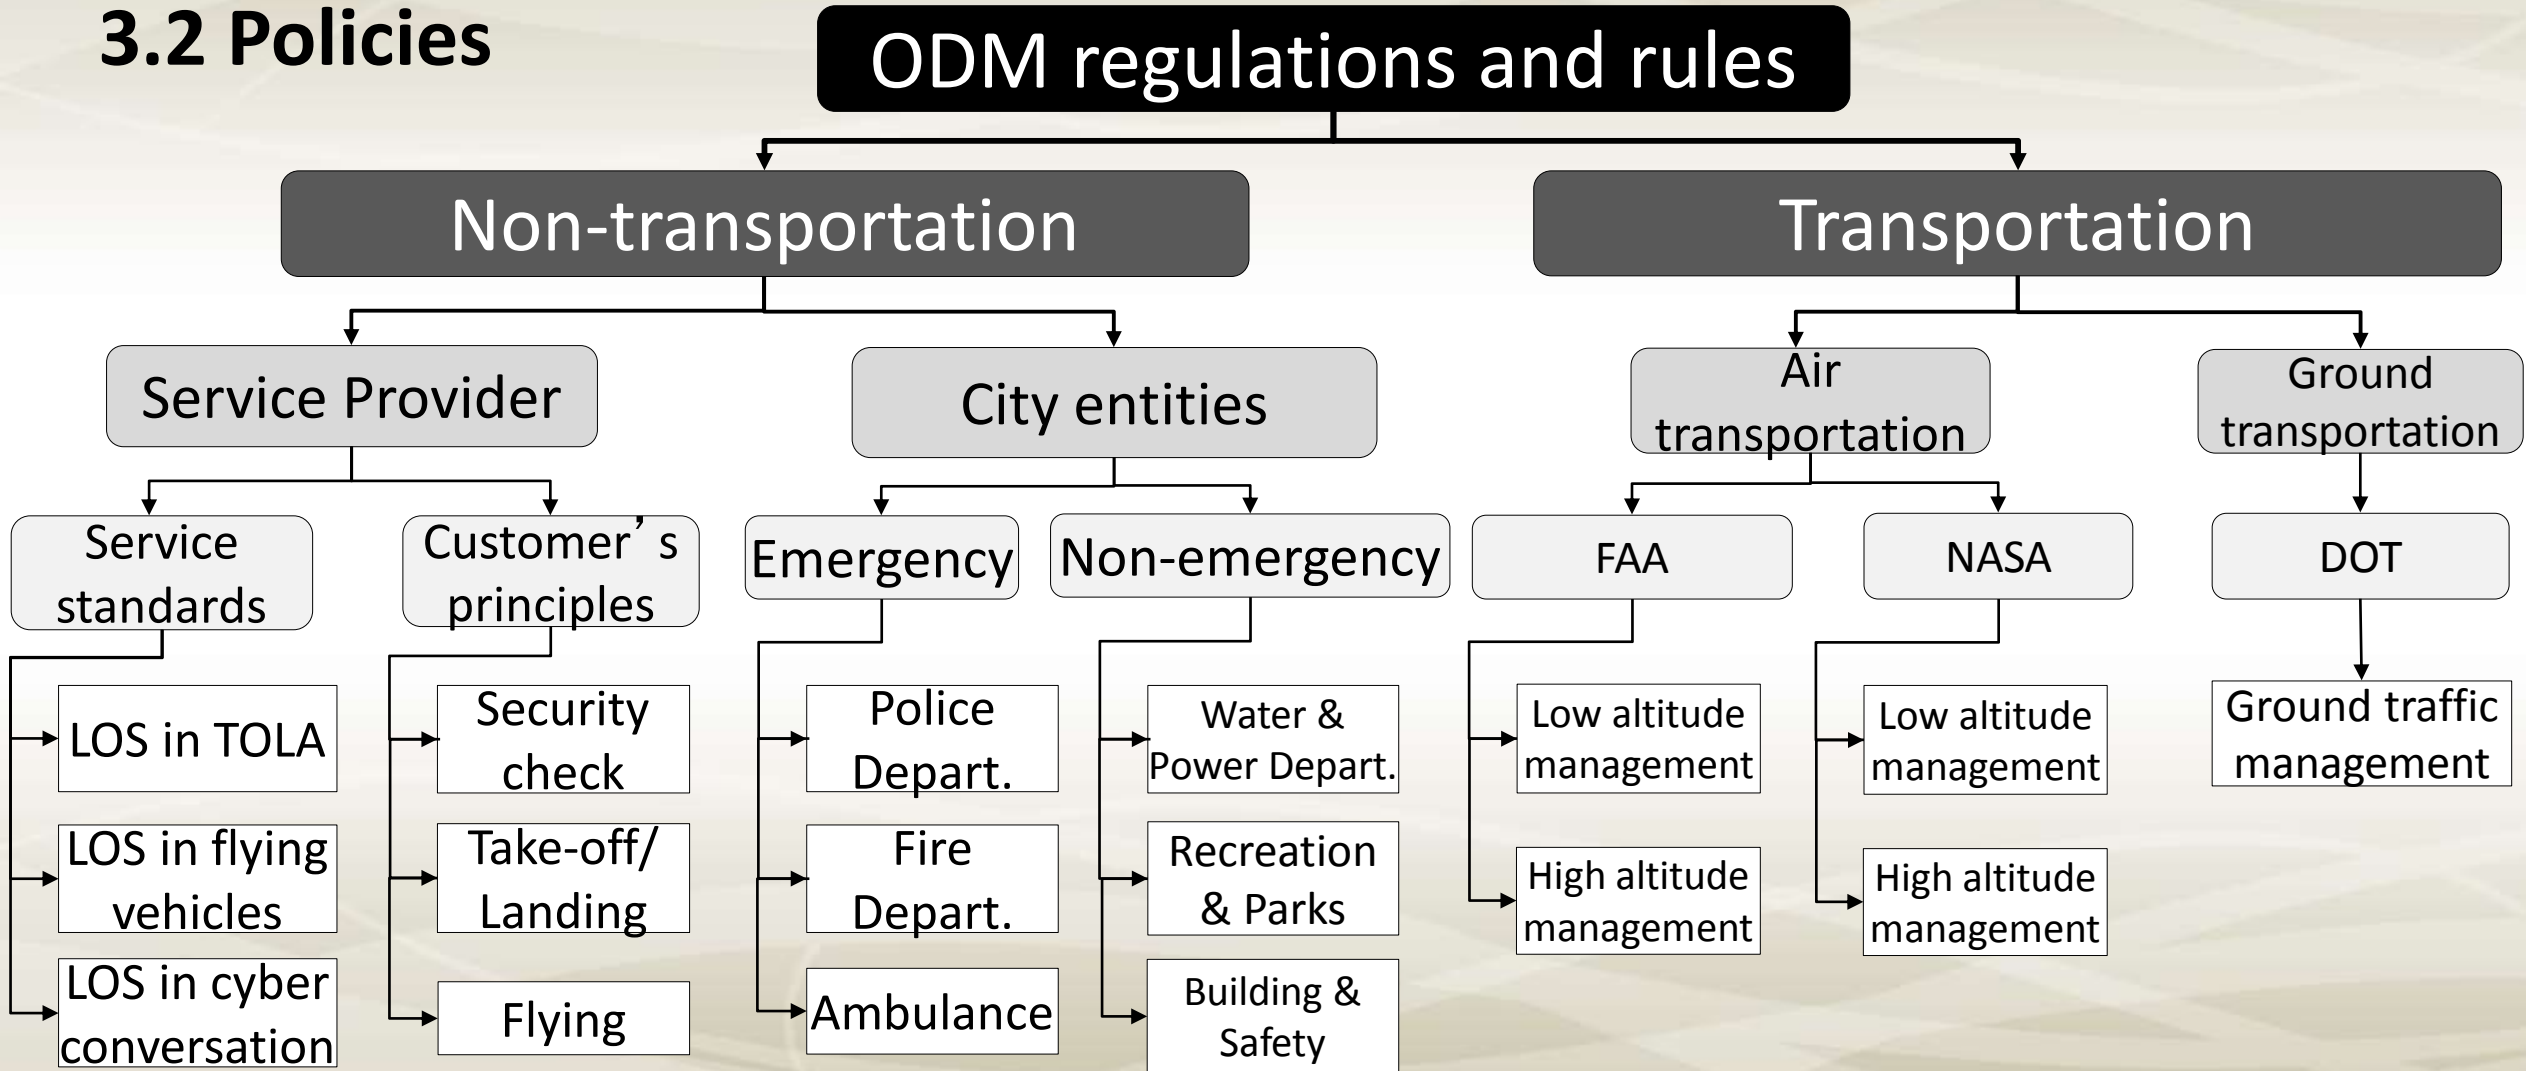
3.2 Policies

ODM regulations and rules

Non-transportation

Transportation

Service Provider

City entities

Air transportation

Ground transportation

Service standards

Customer’s principles

Emergency

Non-emergency

FAA

NASA

DOT

LOS in TOLA

LOS in flying vehicles

LOS in cyber conversation

Security check

Take-off/ Landing

Flying

Police Depart.

Fire Depart.

Ambulance

Water & Power Depart.

Recreation & Parks

Building & Safety

Low altitude management

High altitude management

Low altitude management

High altitude management

Ground traffic management